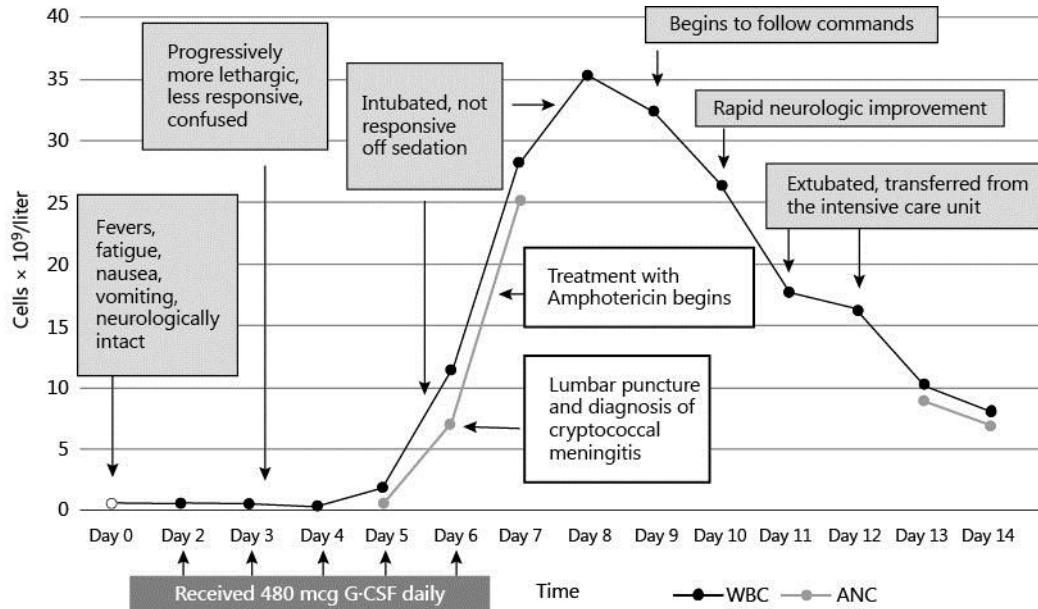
40
35
30
25
20
15
10
5
0

Cells × $10^9$/liter

Fevers, fatigue, nausea, vomiting, neurologically intact

Progressively more lethargic, less responsive, confused

Intubated, not responsive off sedation

Begins to follow commands

Rapid neurologic improvement

Extubated, transferred from the intensive care unit

Treatment with Amphotericin begins

Lumbar puncture and diagnosis of cryptococcal meningitis

Day 0 Day 2 Day 3 Day 4 Day 5 Day 6 Day 7 Day 8 Day 9 Day 10 Day 11 Day 12 Day 13 Day 14

Received 480 mcg G-CSF daily

Time

WBC ANC